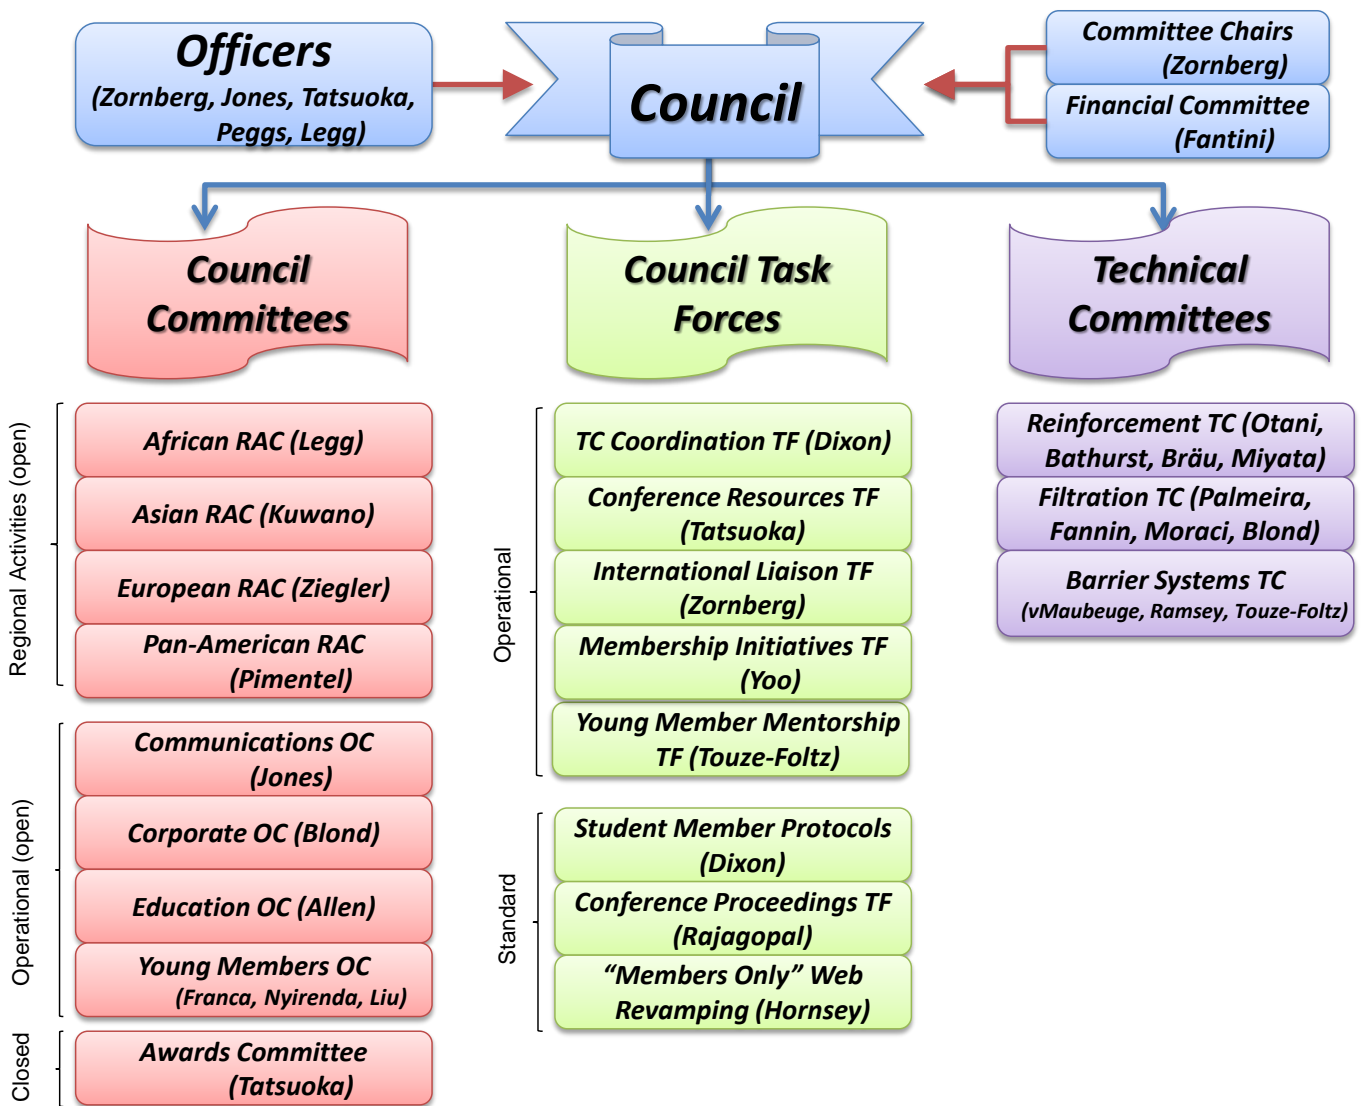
Officers
(Zornberg, Jones, Tatsuoka, Peggs, Legg)

Council

Committee Chairs
(Zornberg)

Financial Committee
(Fantini)

Council Committees

Council Task Forces

Technical Committees

Regional Activities (open)

African RAC (Legg)

Asian RAC (Kuwano)

European RAC (Ziegler)

Pan-American RAC (Pimentel)

Operational (open)

Communications OC (Jones)

Corporate OC (Blond)

Education OC (Allen)

Young Members OC
(Franca, Nyirenda, Liu)

Closed

Awards Committee
(Tatsuoka)

Operational

TC Coordination TF (Dixon)

Conference Resources TF
(Tatsuoka)

International Liaison TF
(Zornberg)

Membership Initiatives TF
(Yoo)

Young Member Mentorship TF (Touze-Foltz)

Standard

Student Member Protocols
(Dixon)

Conference Proceedings TF
(Rajagopal)

“Members Only” Web Revamping (Hornsey)

Reinforcement TC (Otani, Bathurst, Bräu, Miyata)

Filtration TC (Palmeira, Fannin, Moraci, Blond)

Barrier Systems TC
(vMaubeuge, Ramsey, Touze-Foltz)